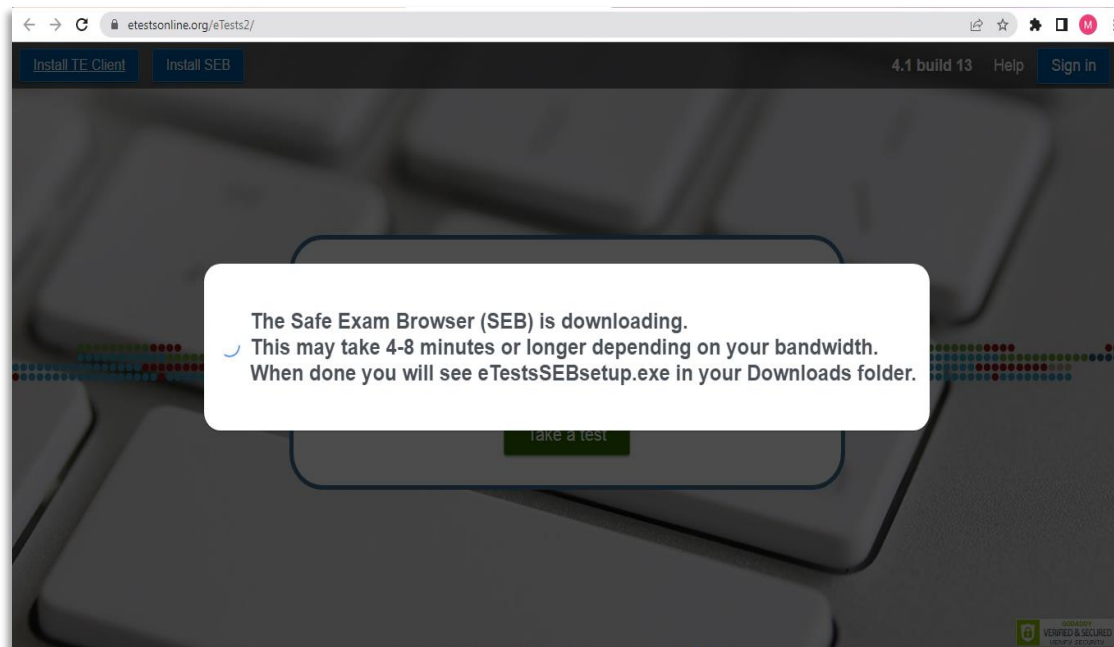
etestsonline.org/eTests2/

M

Install TE Client

Install SEB

4.1 build 13

Help

Sign in

The Safe Exam Browser (SEB) is downloading.
This may take 4-8 minutes or longer depending on your bandwidth.
When done you will see eTestsSEBsetup.exe in your Downloads folder.

Take a test

GODADDY
VERIFIED & SECURED
VERIFY SECURITY